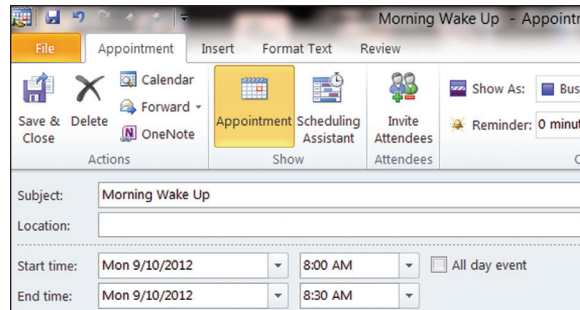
Morning Wake Up - Appointm

File Appointment Insert Format Text Review

Save & Close Delete Calendar Forward OneNote Actions

Appointment Scheduling Assistant Show

Invite Attendees Attendees

Show As: Bus

Reminder: 0 minut

Subject: Morning Wake Up

Location:

Start time: Mon 9/10/2012 8:00 AM All day event

End time: Mon 9/10/2012 8:30 AM